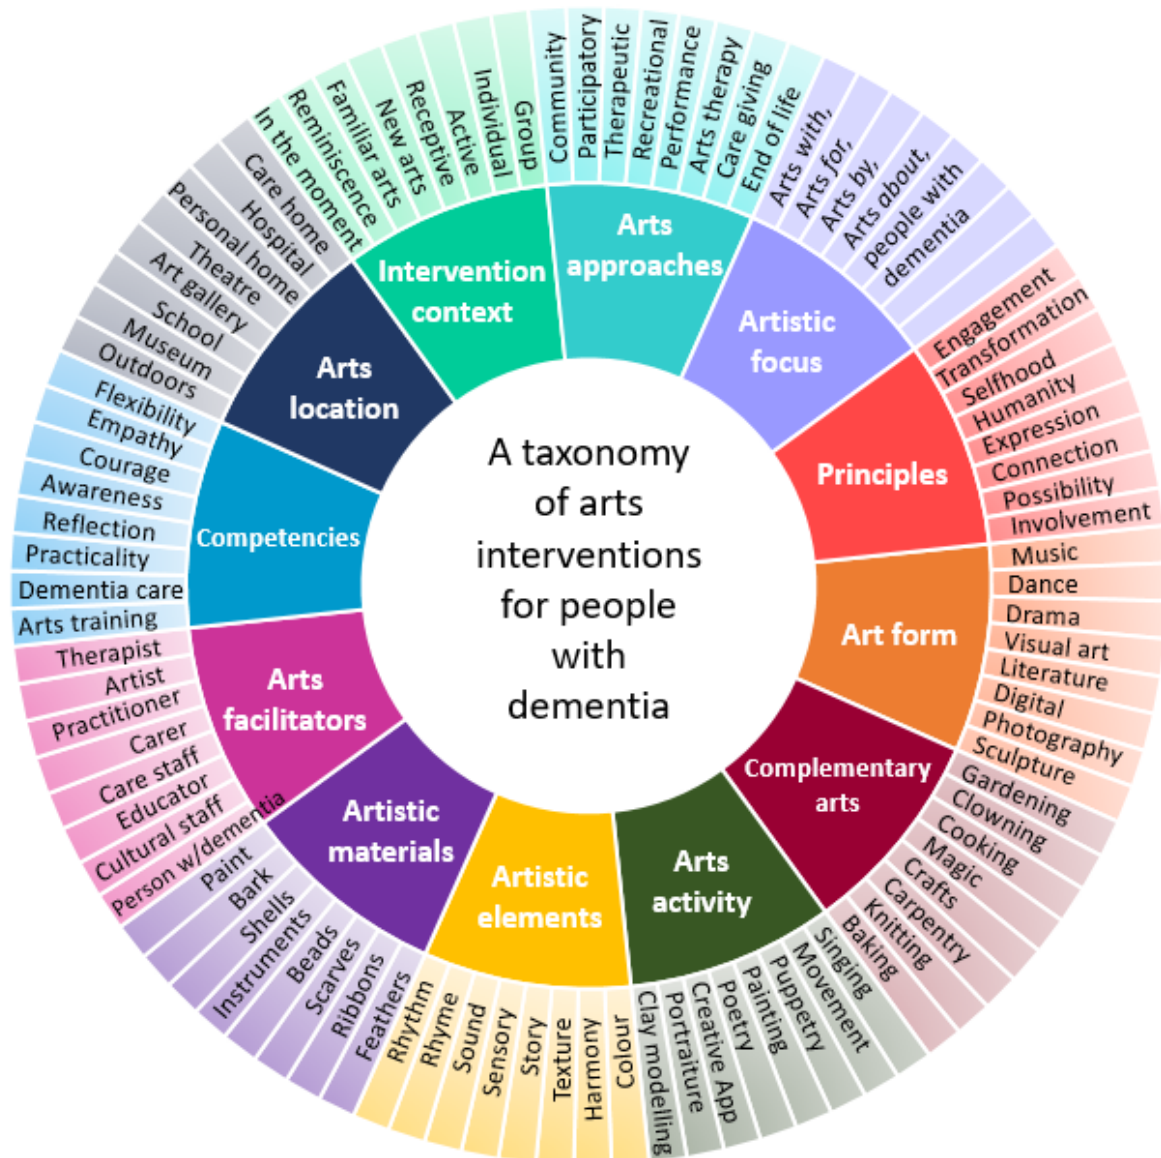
A taxonomy of arts interventions for people with dementia

Intervention context
In the moment
Reminiscence
Familiar arts
New arts
Receptive
Active
Individual
Group

Arts approaches
Community
Participatory
Therapeutic
Recreational
Performance
Arts therapy
Care giving
End of life

Artistic focus
Arts with,
Arts for,
Arts by,
Arts about,
people with dementia

Principles
Engagement
Transformation
Selfhood
Humanity
Expression
Connection
Possibility
Involvement

Art form
Music
Dance
Drama
Visual art
Literature
Digital
Photography
Sculpture

Complementary arts
Gardening
Clowning
Cooking
Magic
Crafts
Carpentry
Knitting
Baking

Arts activity
Singing
Movement
Puppetry
Painting
Poetry
Creative App
Portraiture
Clay modelling

Artistic elements
Colour
Harmony
Texture
Story
Sensory
Sound
Rhyme
Rhythm

Artistic materials
Feathers
Ribbons
Scarves
Beads
Instruments
Shells
Bark
Paint

Arts facilitators
Person w/dementia
Cultural staff
Educator
Care staff
Carer
Practitioner
Artist
Therapist

Competencies
Arts training
Dementia care
Practicality
Reflection
Awareness
Courage
Empathy
Flexibility

Arts location
Outdoors
Museum
School
Art gallery
Theatre
Personal home
Hospital
Care home